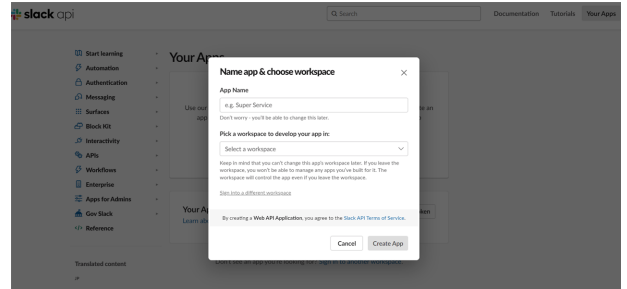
slack api

Search

Documentation Tutorials Your Apps

Start learning
Automation
Authentication
Messaging
Surfaces
Block Kit
Interactivity
APIs
Workflows
Enterprise
Apps for Admins
Gov Slack
Reference

Translated content

Your Apps

Use our
app

n an

Your Ap
Learn abo

ken

Don't see an app you're looking for? Sign in to another workspace.

Name app & choose workspace

×

App Name

e.g. Super Service

Don't worry - you'll be able to change this later.

Pick a workspace to develop your app in:

Select a workspace

Keep in mind that you can't change this app's workspace later. If you leave the workspace, you won't be able to manage any apps you've built for it. The workspace will control the app even if you leave the workspace.

Sign into a different workspace

By creating a Web API Application, you agree to the Slack API Terms of Service.

Cancel Create App